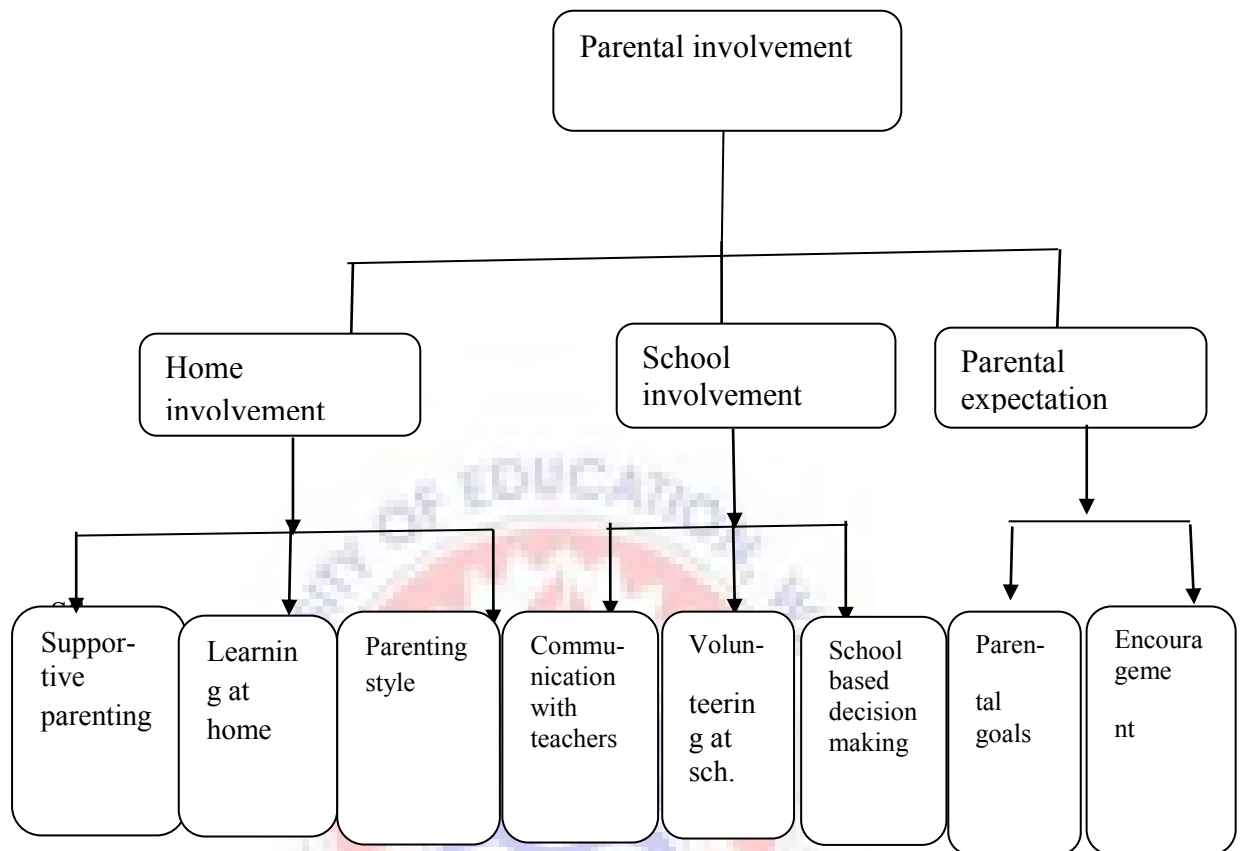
Parental involvement

Home involvement

School involvement

Parental expectation

Supportive parenting

Learning at home

Parenting style

Communication with teachers

Volunteering at sch.

School based decision making

Parental goals

Encouragement